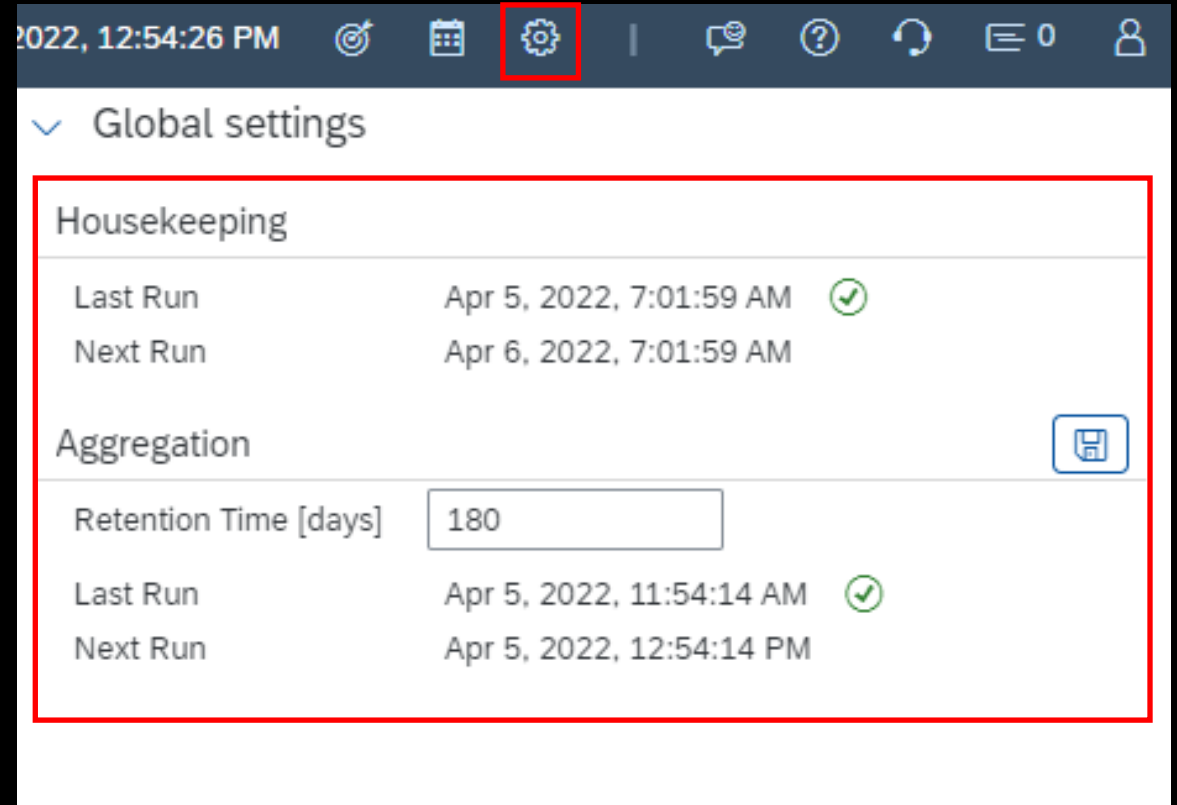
2022, 12:54:26 PM

0

Global settings

Housekeeping

Last Run Apr 5, 2022, 7:01:59 AM

Next Run Apr 6, 2022, 7:01:59 AM

Aggregation

Retention Time [days] 180

Last Run Apr 5, 2022, 11:54:14 AM

Next Run Apr 5, 2022, 12:54:14 PM